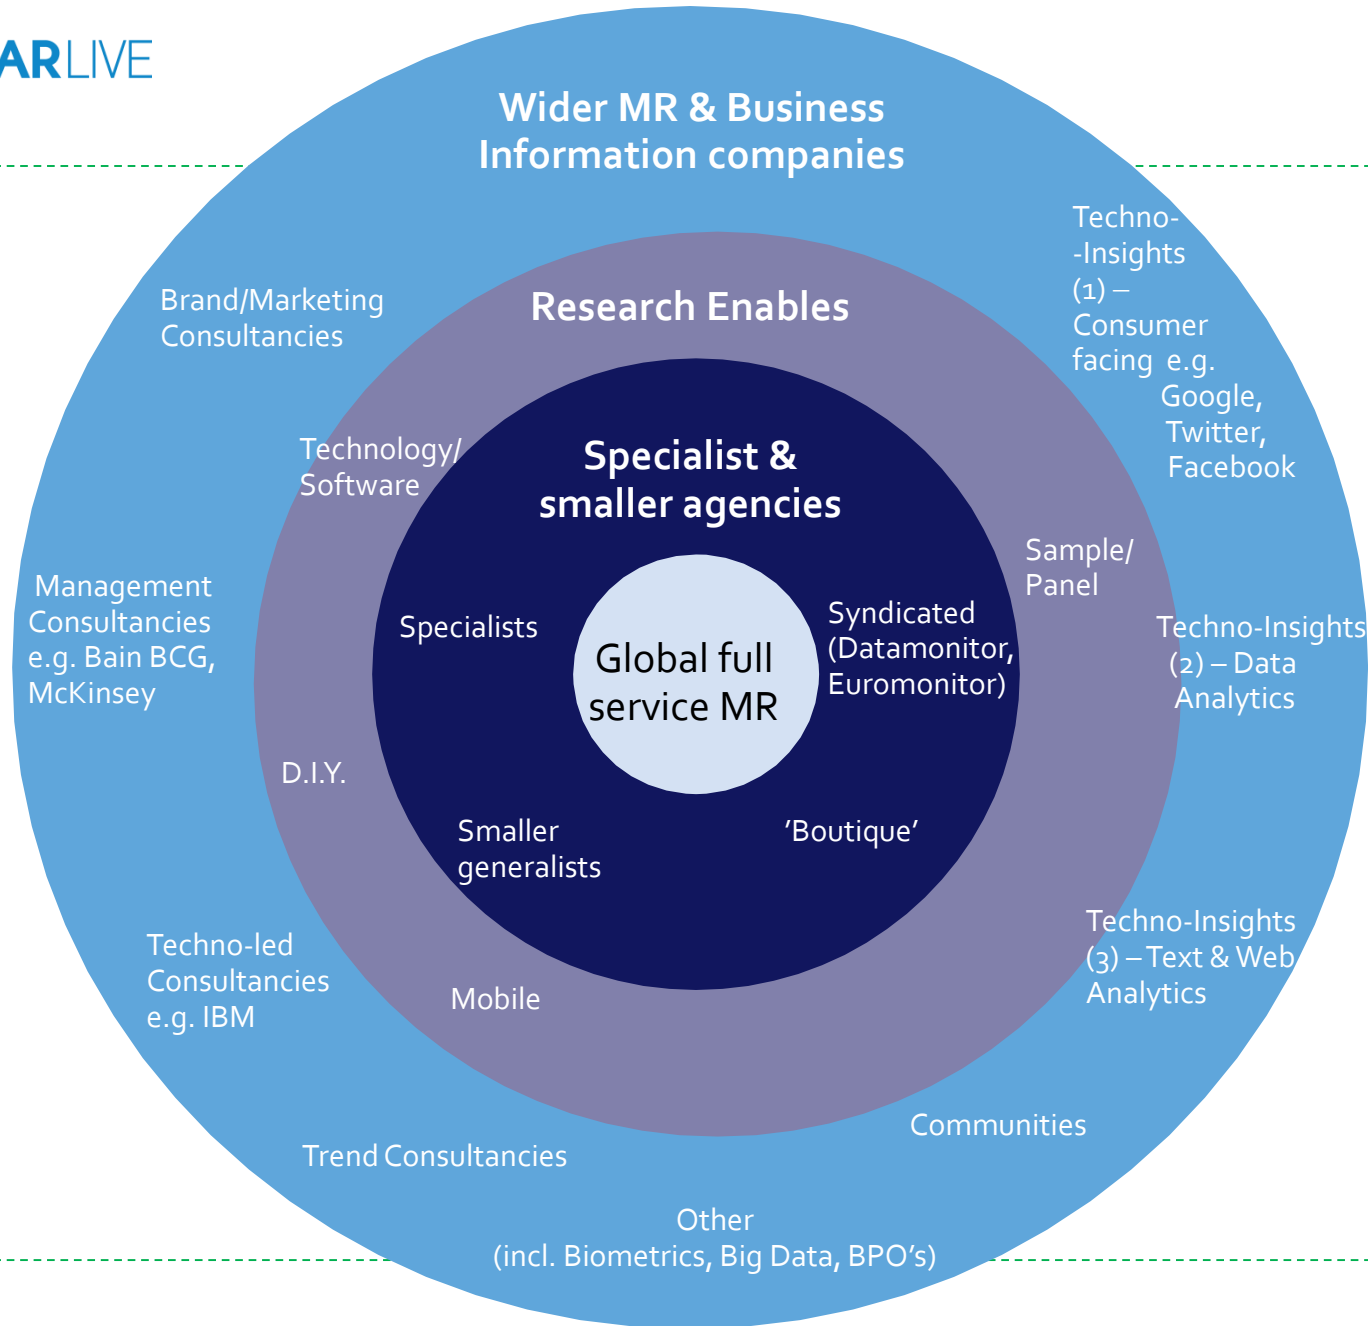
ARLIVE

Wider MR & Business Information companies

Brand/Marketing Consultancies

Techno- -Insights (1) – Consumer facing e.g. Google, Twitter, Facebook

Research Enables

Technology/ Software

Specialist & smaller agencies

Sample/ Panel

Management Consultancies e.g. Bain BCG, McKinsey

Specialists

Global full service MR

Syndicated (Datamonitor, Euromonitor)

Techno-Insights (2) – Data Analytics

D.I.Y.

Smaller generalists

'Boutique'

Techno-Insights (3) – Text & Web Analytics

Techno-led Consultancies e.g. IBM

Mobile

Communities

Trend Consultancies

Other (incl. Biometrics, Big Data, BPO's)